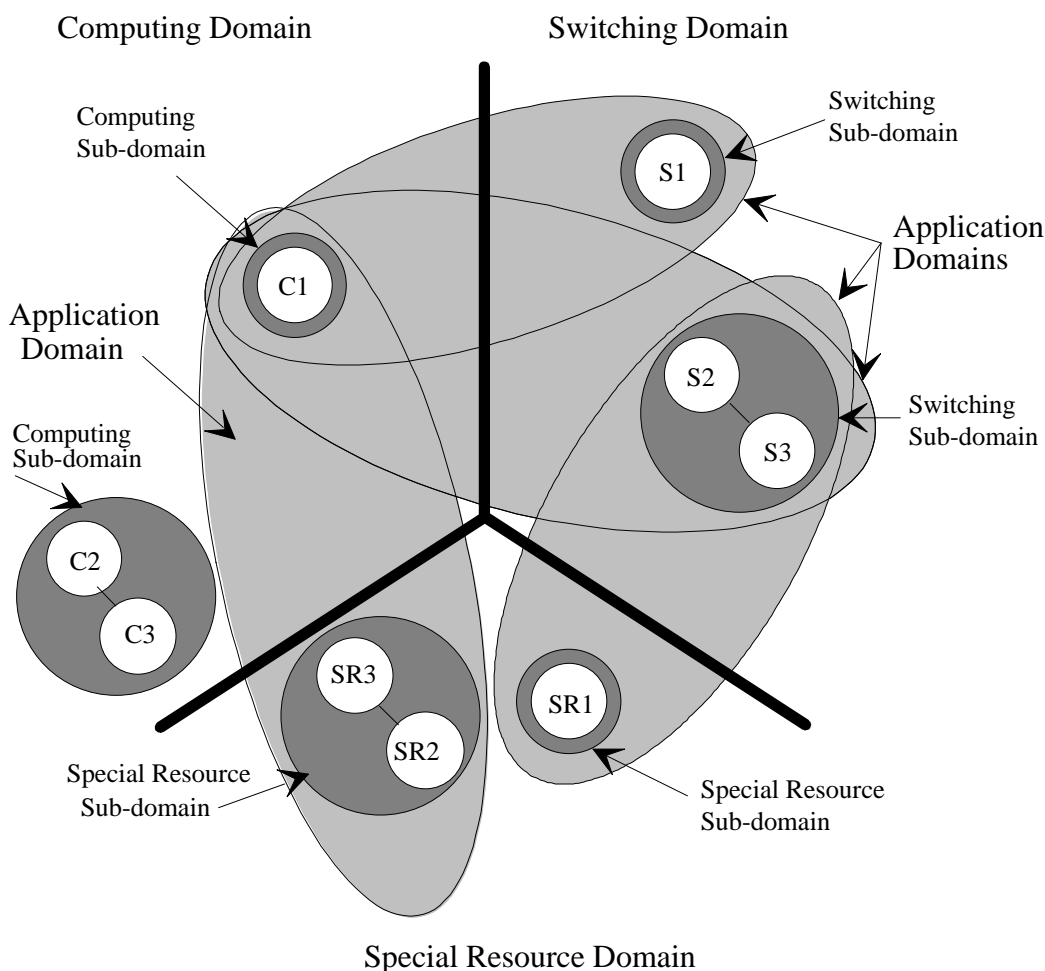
Computing Domain

Switching Domain

Computing Sub-domain

Switching Sub-domain

S1

C1

Application Domains

Application Domain

S2

S3

Switching Sub-domain

Computing Sub-domain

C2

C3

SR3

SR2

SR1

Special Resource Sub-domain

Special Resource Sub-domain

Special Resource Domain